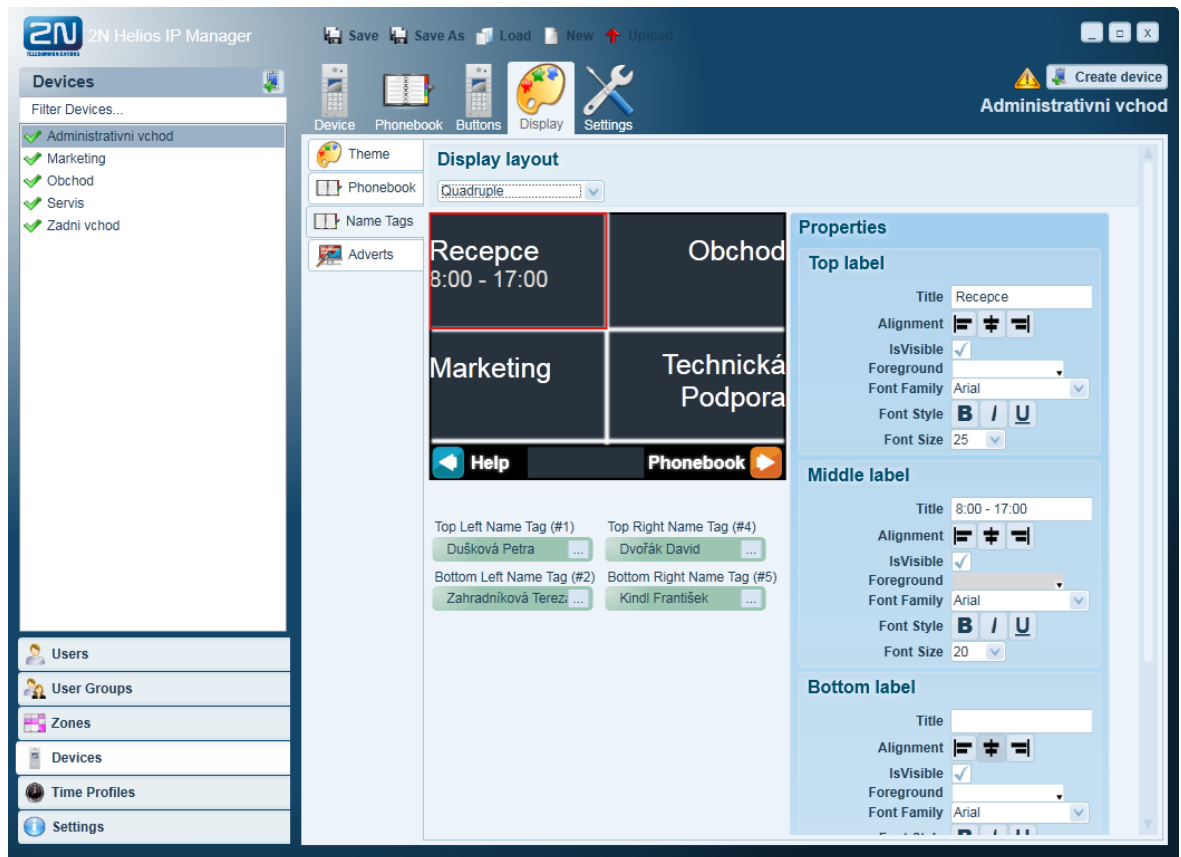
2N TELECOMMUNICATIONS 2N Helios IP Manager

Save Save As Load New Upload

_ □ X

Devices

Filter Devices...

Administrativni vchod
Marketing
Obchod
Servis
Zadni vchod

Device Phonebook Buttons Display Settings

Create device

Administrativni vchod

Theme
Phonebook
Name Tags
Adverts

Display layout

Quadruple

Recepce
8:00 - 17:00

Obchod

Marketing

Technická Podpora

Help

Phonebook

Top Left Name Tag (#1)
Dušková Petra ...
Top Right Name Tag (#4)
Dvořák David ...
Bottom Left Name Tag (#2)
Zahradníková Terez ...
Bottom Right Name Tag (#5)
Kindl František ...

Properties

Top label

Title Recepce
Alignment
IsVisible
Foreground
Font Family Arial
Font Style B I U
Font Size 25

Middle label

Title 8:00 - 17:00
Alignment
IsVisible
Foreground
Font Family Arial
Font Style B I U
Font Size 20

Bottom label

Title
Alignment
IsVisible
Foreground
Font Family Arial
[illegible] B I U

Users
User Groups
Zones
Devices
Time Profiles
Settings